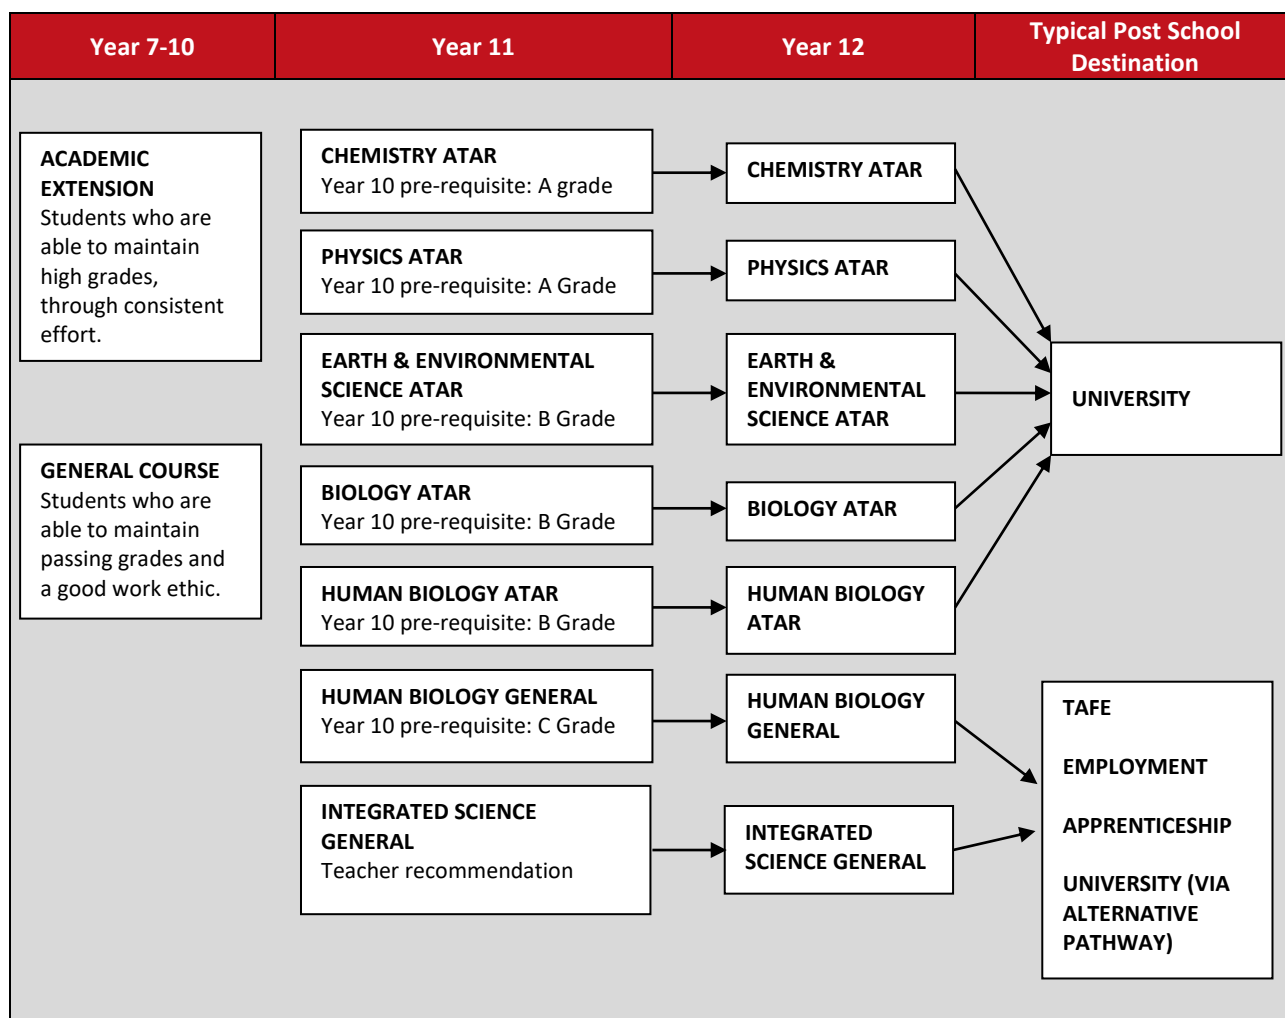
Year 7-10

Year 11

Year 12

Typical Post School Destination

ACADEMIC EXTENSION
Students who are able to maintain high grades, through consistent effort.

GENERAL COURSE
Students who are able to maintain passing grades and a good work ethic.

CHEMISTRY ATAR
Year 10 pre-requisite: A grade

PHYSICS ATAR
Year 10 pre-requisite: A Grade

EARTH & ENVIRONMENTAL SCIENCE ATAR
Year 10 pre-requisite: B Grade

BIOLOGY ATAR
Year 10 pre-requisite: B Grade

HUMAN BIOLOGY ATAR
Year 10 pre-requisite: B Grade

HUMAN BIOLOGY GENERAL
Year 10 pre-requisite: C Grade

INTEGRATED SCIENCE GENERAL
Teacher recommendation

CHEMISTRY ATAR

PHYSICS ATAR

EARTH & ENVIRONMENTAL SCIENCE ATAR

BIOLOGY ATAR

HUMAN BIOLOGY ATAR

HUMAN BIOLOGY GENERAL

INTEGRATED SCIENCE GENERAL

UNIVERSITY

TAFE

EMPLOYMENT

APPRENTICESHIP

UNIVERSITY (VIA ALTERNATIVE PATHWAY)